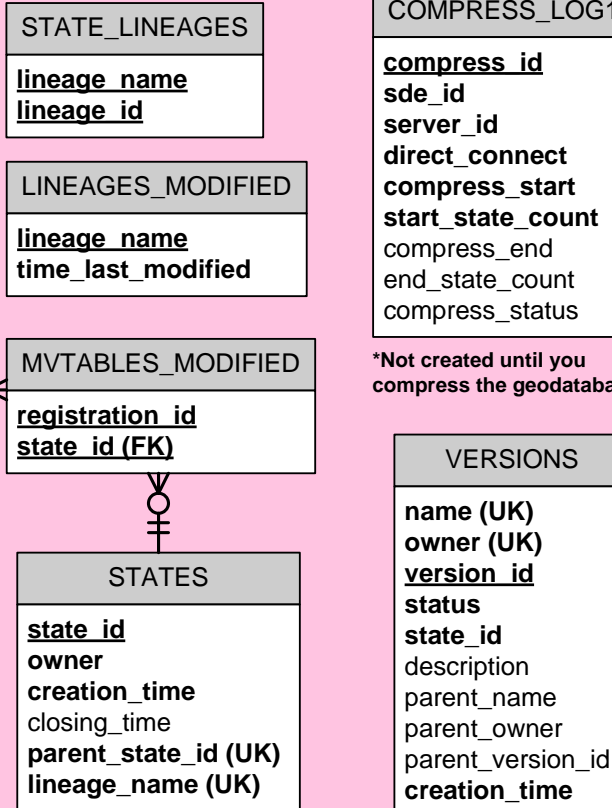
STATE_LINEAGES

lineage_name
lineage_id

LINEAGES_MODIFIED

lineage_name
time_last_modified

MVTABLES_MODIFIED

registration_id
state_id (FK)

STATES

state_id
owner
creation_time
closing_time
parent_state_id (UK)
lineage_name (UK)

COMPRESS_LOG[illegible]

compress_id
sde_id
server_id
direct_connect
compress_start
start_state_count
compress_end
end_state_count
compress_status

*Not created until you compress the geodataba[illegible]

VERSIONS

name (UK)
owner (UK)
version_id
status
state_id
description
parent_name
parent_owner
parent_version_id
creation_time